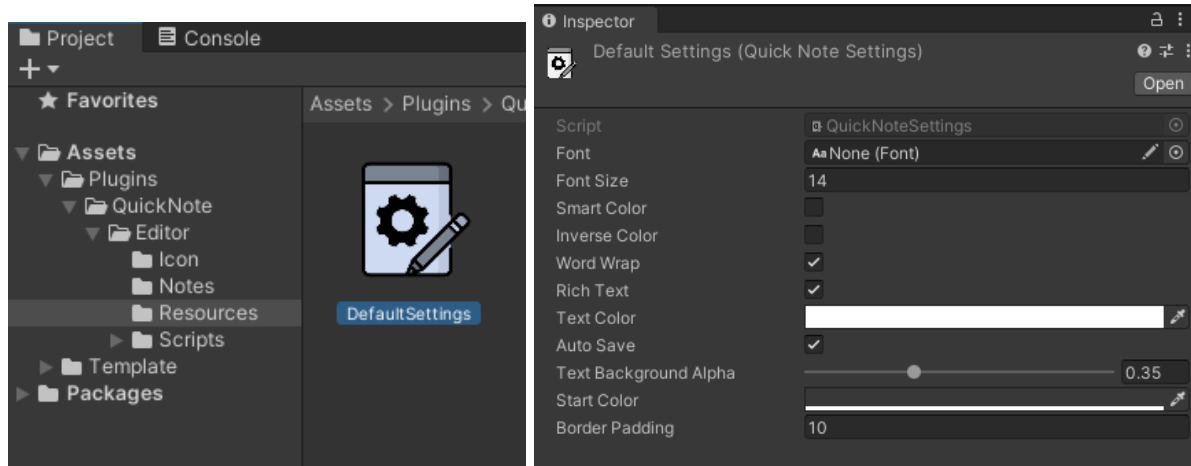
Project Console
+
Favorites
Assets > Plugins > Qu
Assets
Plugins
QuickNote
Editor
Icon
Notes
Resources
Scripts
Template
Packages
DefaultSettings

Inspector
Default Settings (Quick Note Settings)
Open

| | |
|---|---|
| Script | QuickNoteSettings |
| Font | Aa None (Font) |
| Font Size | 14 |
| Smart Color | |
| Inverse Color | |
| Word Wrap | ✓ |
| Rich Text | ✓ |
| Text Color | |
| Auto Save | ✓ |
| Text Background Alpha | 0.35 |
| Start Color | |
| Border Padding | 10 |